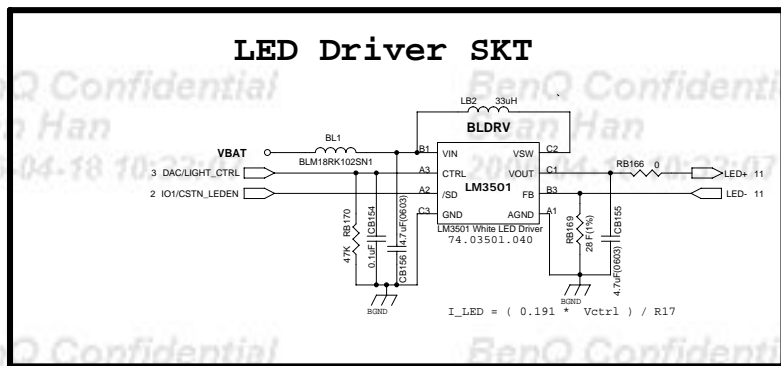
LED Driver SKT

Q Confidential
n Han
04-18 10:2

BenQ Confidenti
Han
2004-18 10:22:07

LB2 33uH
BLDRV
BL1
VBAT
BLM18RK102SN1
B1 VIN VSW C2
3 DAC/LIGHT_CTRL
A3 CTRL VOUT C1
RB166 0
LED+ 11
2 IO1/CSTN_LEDEN
A2 /SD LM3501 FB B3
LED- 11
C3 GND AGND A1
RB170
47K
CB154
0.1uF
4.7uF(0603)
CB156
LM3501 White LED Driver
74.03501.040
RB169
28 F(1%)
CB155
4.7uF(0603)
BGND
BGND
I_LED = ( 0.191 * Vctrl ) / R17

Q Confidential
BenQ Confidenti